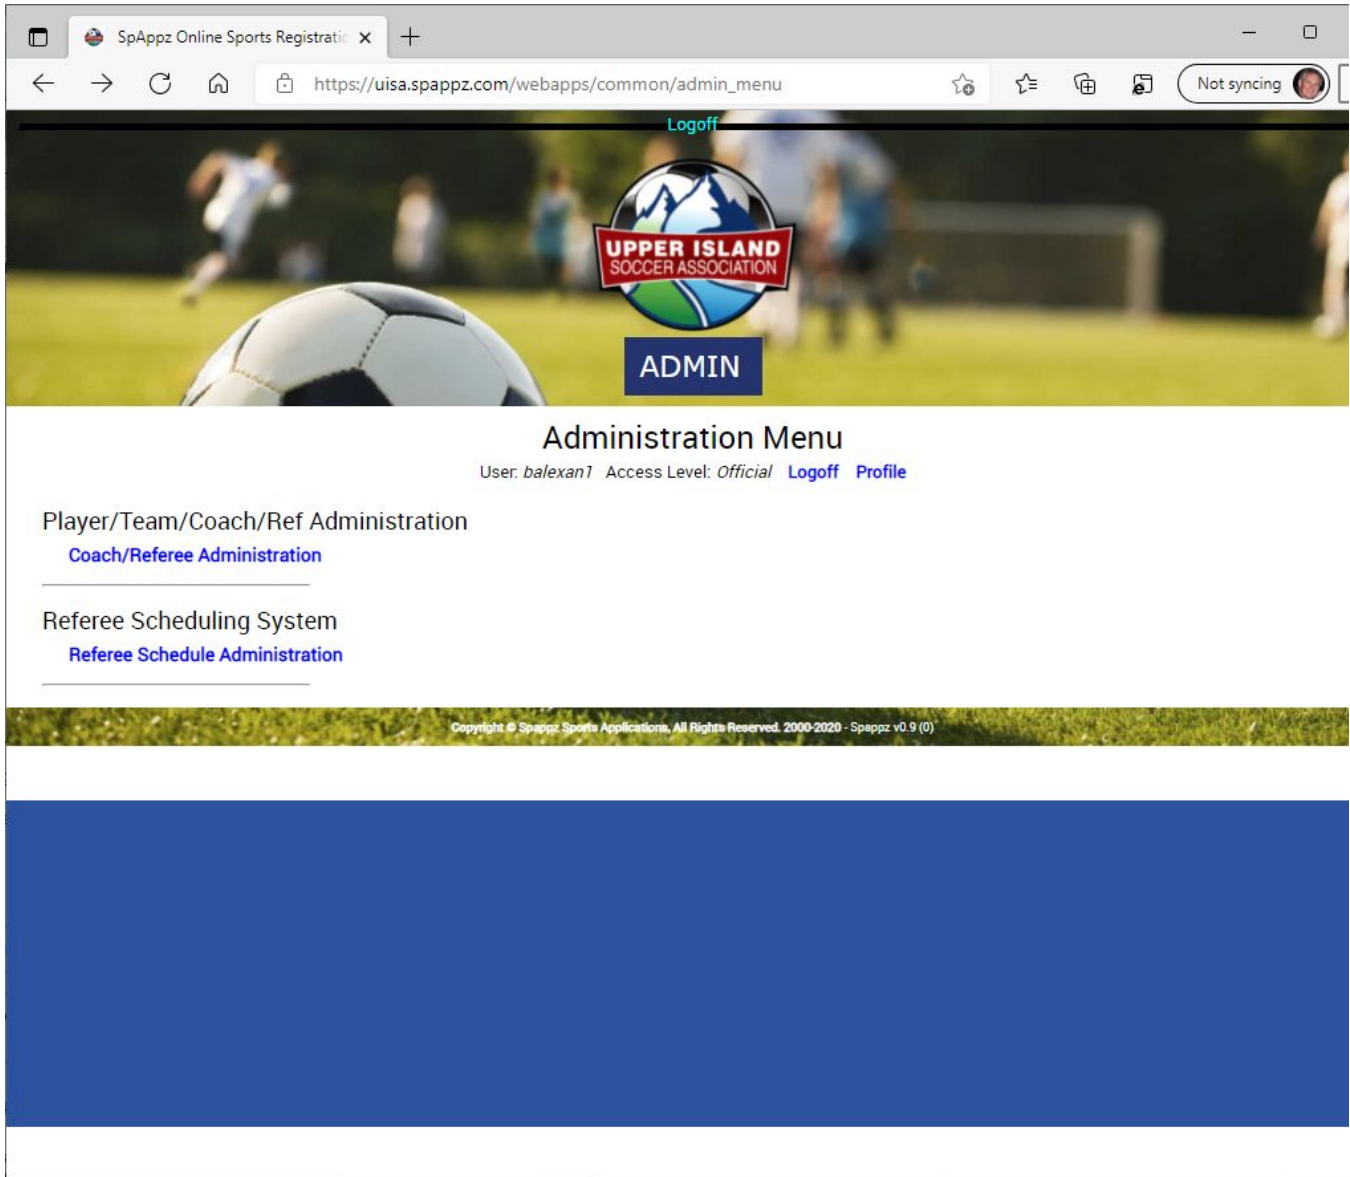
SpAppz Online Sports Registratic

https://uisa.spappz.com/webapps/common/admin_menu

Not syncing

Logoff

UPPER ISLAND SOCCER ASSOCIATION

ADMIN

Administration Menu

User: balexan1 Access Level: Official Logoff Profile

Player/Team/Coach/Ref Administration

Coach/Referee Administration

Referee Scheduling System

Referee Schedule Administration

Copyright © Spappz Sports Applications, All Rights Reserved. 2000-2020 - Spappz v0.9 (0)